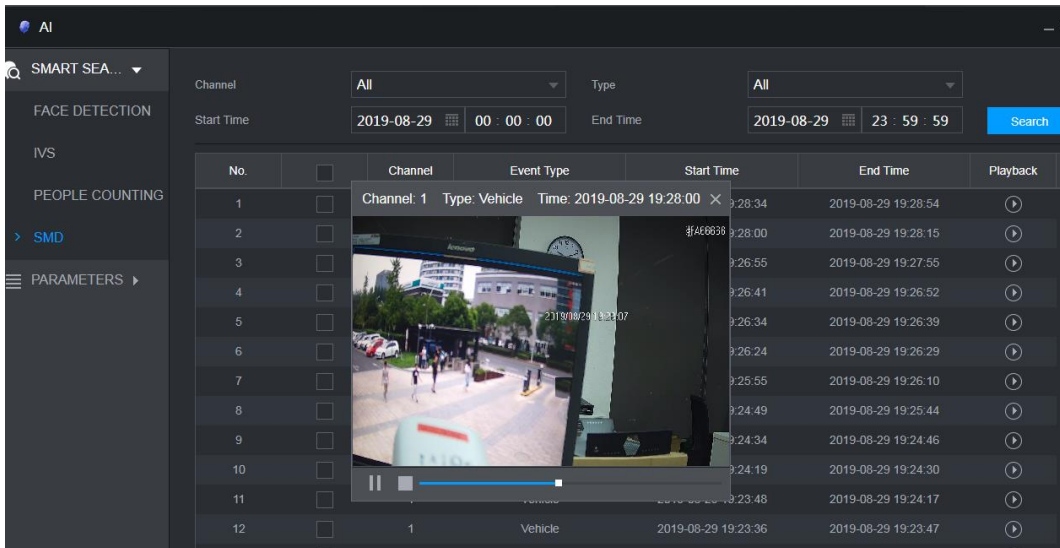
AI

SMART SEA...

FACE DETECTION

IVS

PEOPLE COUNTING

SMD

PARAMETERS

Channel All Type All

Start Time 2019-08-29 00 : 00 : 00 End Time 2019-08-29 23 : 59 : 59 Search

| No. | | Channel | Event Type | Start Time | End Time | Playback |
|---|---|---|---|---|---|---|
| 1 | | | | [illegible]:28:34 | 2019-08-29 19:28:54 | |
| 2 | | | | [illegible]:28:00 | 2019-08-29 19:28:15 | |
| 3 | | | | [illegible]:26:55 | 2019-08-29 19:27:55 | |
| 4 | | | | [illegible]:26:41 | 2019-08-29 19:26:52 | |
| 5 | | | | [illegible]:26:34 | 2019-08-29 19:26:39 | |
| 6 | | | | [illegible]:26:24 | 2019-08-29 19:26:29 | |
| 7 | | | | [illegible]:25:55 | 2019-08-29 19:26:10 | |
| 8 | | | | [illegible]:24:49 | 2019-08-29 19:25:44 | |
| 9 | | | | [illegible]:24:34 | 2019-08-29 19:24:46 | |
| 10 | | | | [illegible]:24:19 | 2019-08-29 19:24:30 | |
| 11 | | 1 | Vehicle | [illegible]:23:48 | 2019-08-29 19:24:17 | |
| 12 | | 1 | Vehicle | 2019-08-29 19:23:36 | 2019-08-29 19:23:47 | |

Channel: 1 Type: Vehicle Time: 2019-08-29 19:28:00 ×

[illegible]AE6638

2019/08/29 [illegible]:07